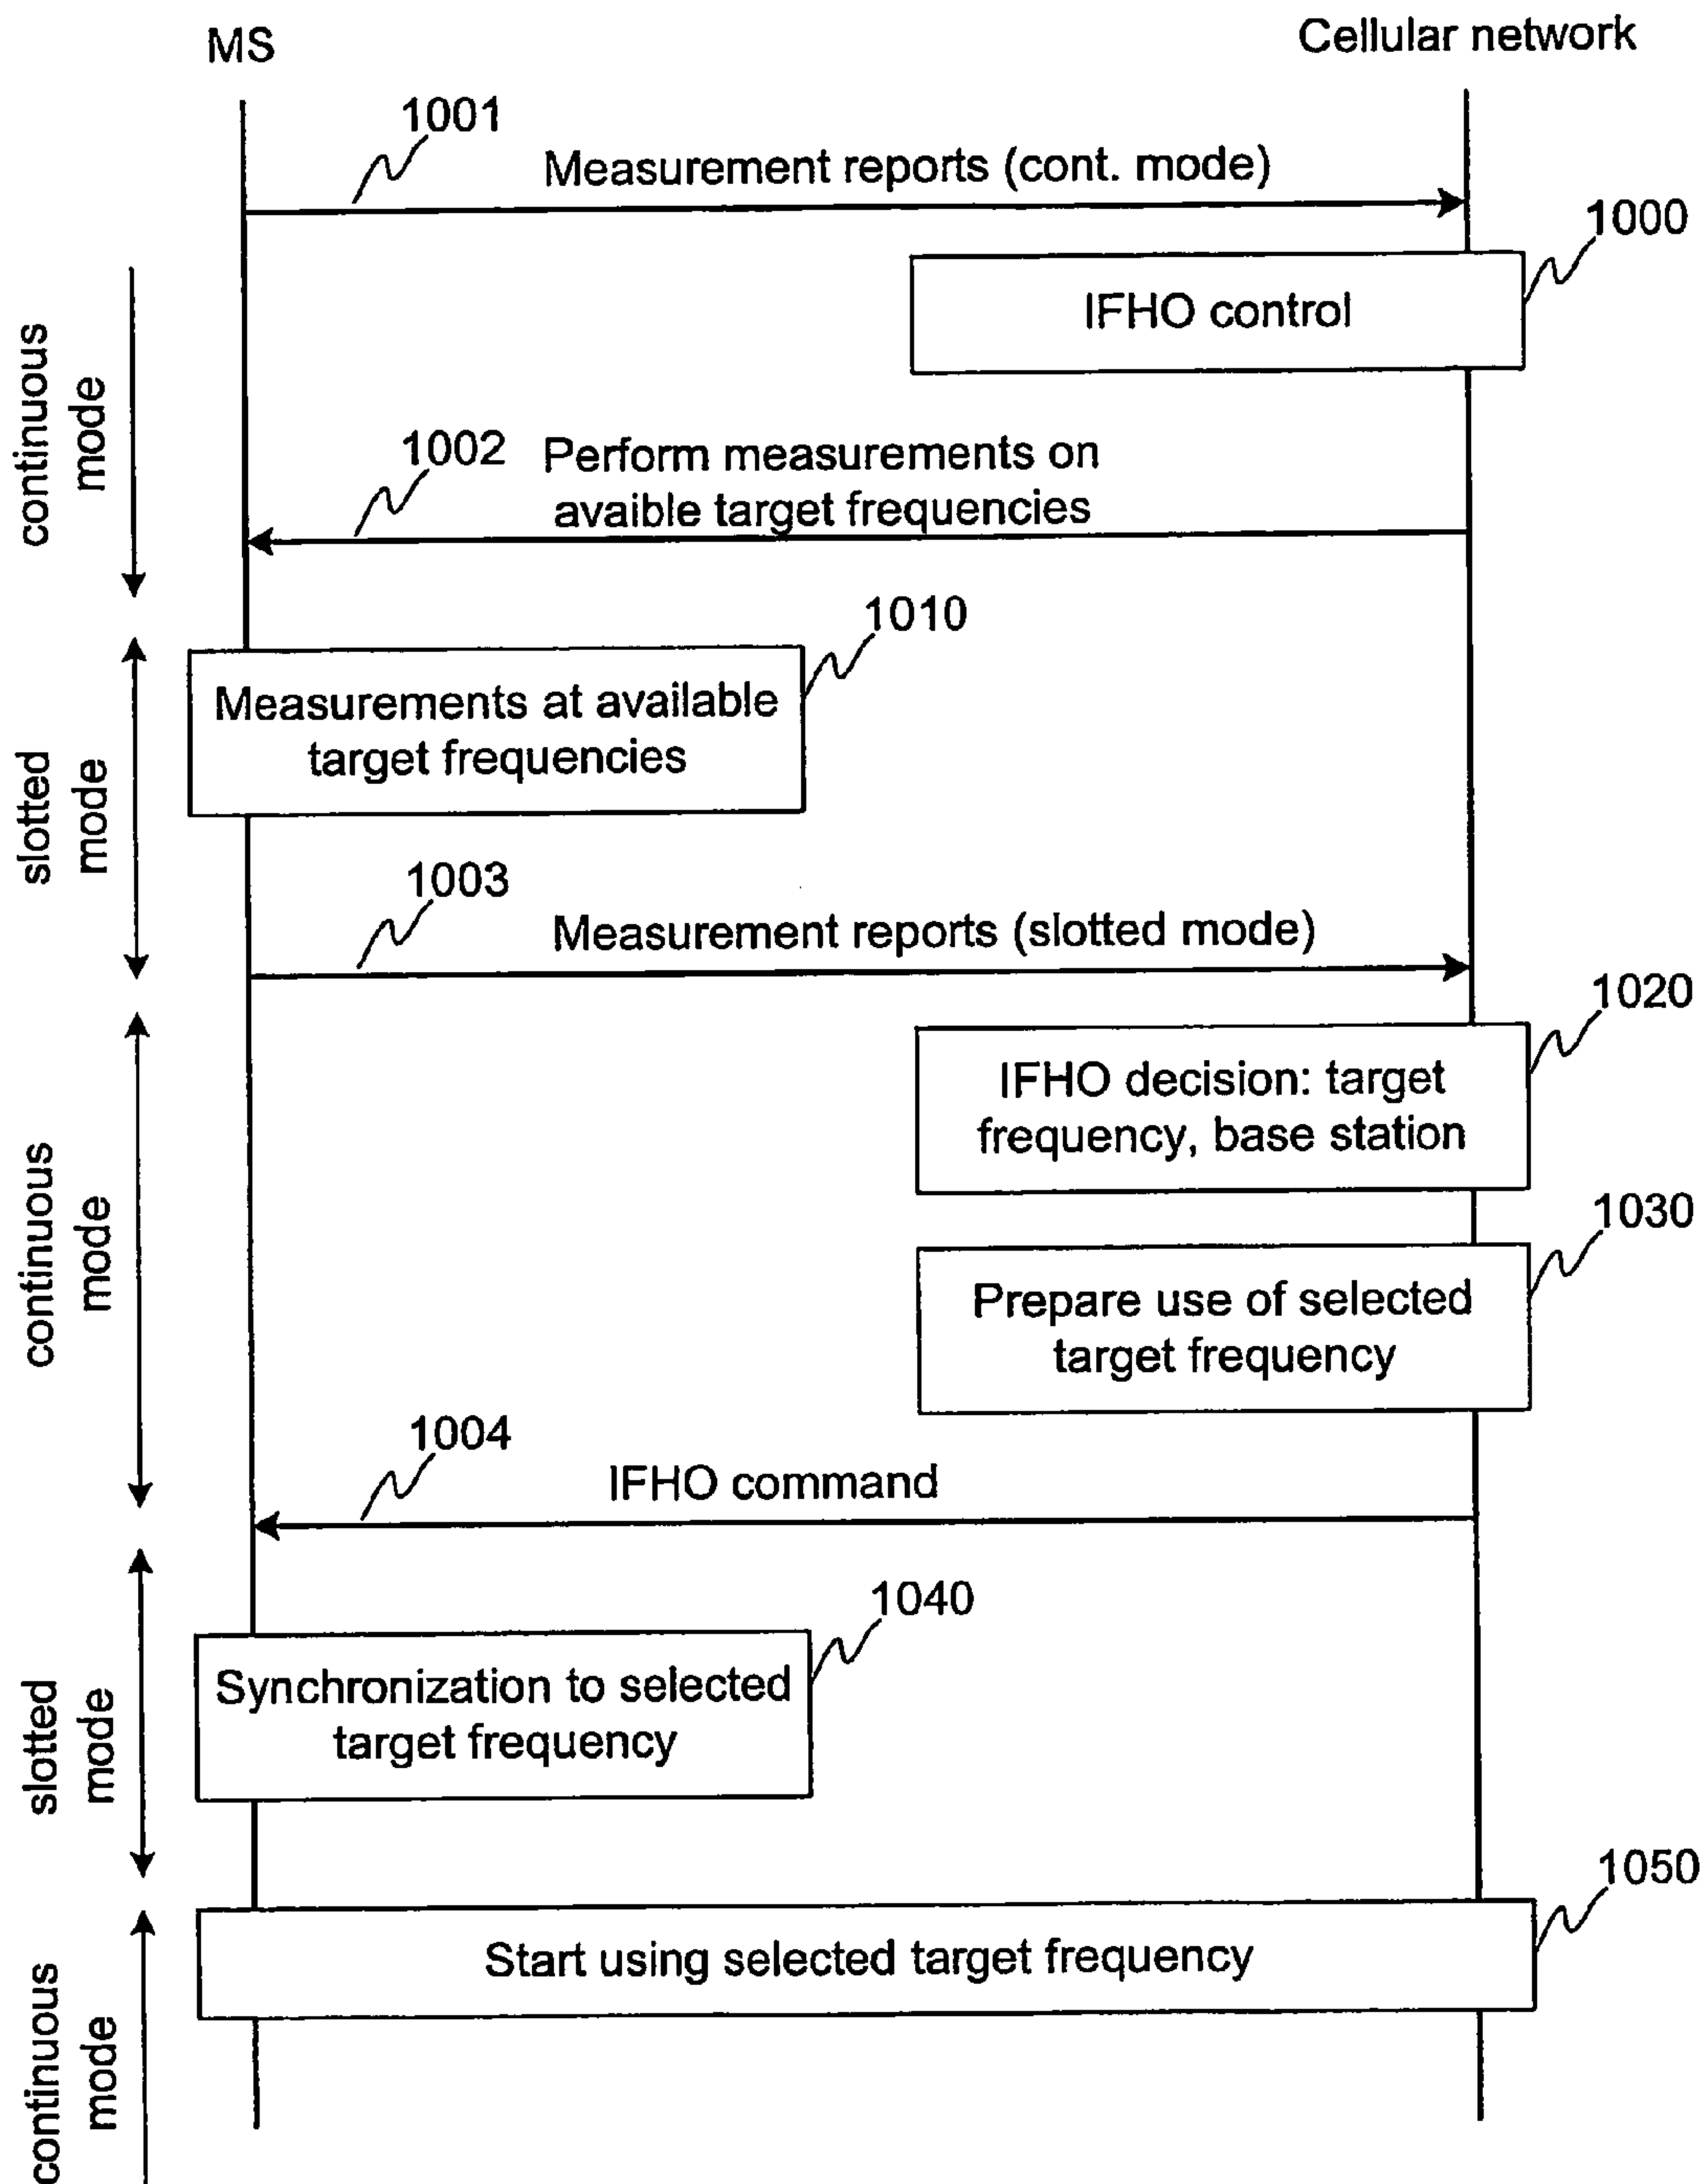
MS

Cellular network

1001

Measurement reports (cont. mode)

1000

IFHO control

continuous mode

1002

Perform measurements on avaible target frequencies

1010

Measurements at available target frequencies

slotted mode

1003

Measurement reports (slotted mode)

1020

IFHO decision: target frequency, base station

continuous mode

1030

Prepare use of selected target frequency

1004

IFHO command

1040

Synchronization to selected target frequency

slotted mode

1050

Start using selected target frequency

continuous mode